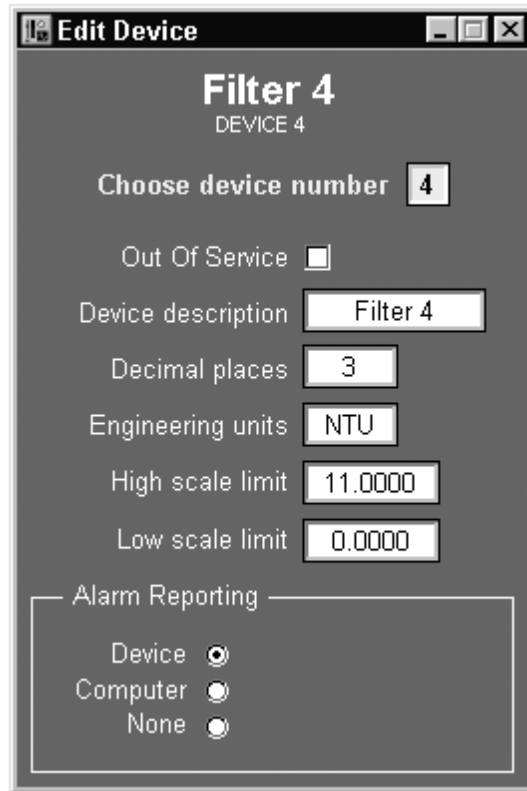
Edit Device

Filter 4
DEVICE 4

Choose device number 4

Out Of Service

Device description Filter 4

Decimal places 3

Engineering units NTU

High scale limit 11.0000

Low scale limit 0.0000

Alarm Reporting

Device
Computer
None